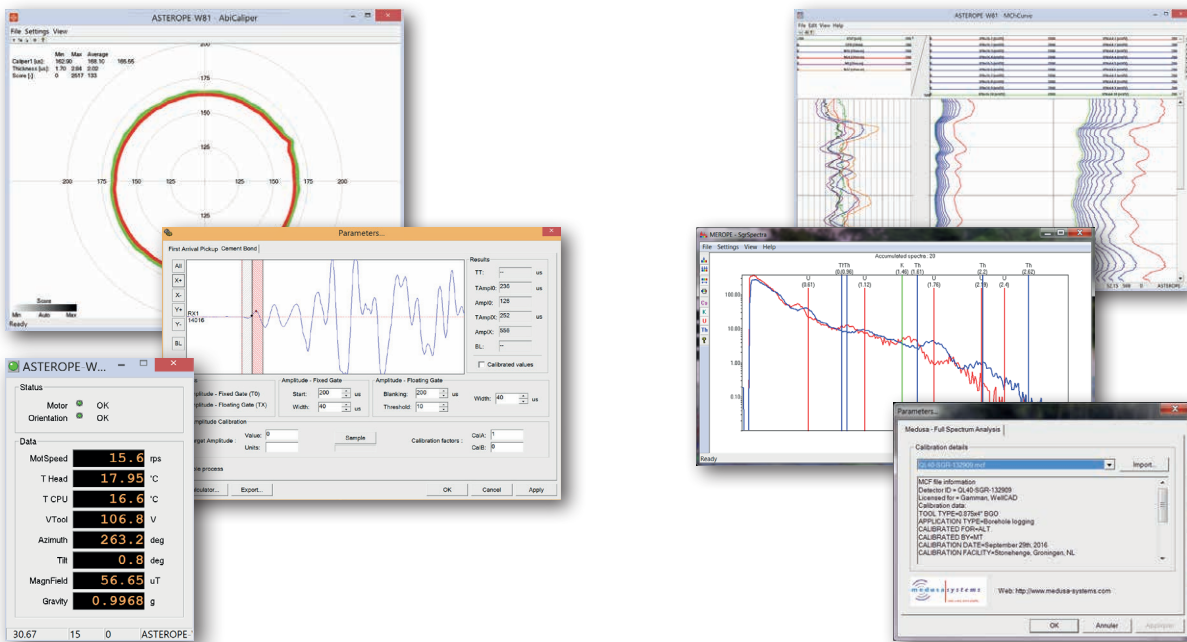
ASTEROPE W81 - AbiCaliper

File Settings View

| | Min | Max | Average |
|---|---|---|---|
| Caliper1 [us]: | 162.90 | 168.10 | 165.65 |
| Thickness [us]: | 1.70 | 2.64 | 2.02 |
| Score []: | 0 | 2517 | 133 |

200
175
150
125
200 175 150 125 125 150 175 200
125

Score
Min Auto Max

Ready

ASTEROPE W...

Status
Motor OK
Orientation OK

Data
| | | |
|---|---|---|
| MotSpeed | 15.6 | rps |
| T Head | 17.95 | °C |
| T CPU | 16.6 | °C |
| VTool | 106.8 | V |
| Azimuth | 263.2 | deg |
| Tilt | 0.8 | deg |
| MagnField | 56.65 | uT |
| Gravity | 0.9968 | g |

30.67 15 0 ASTEROPE

Parameters...

First Arrival Pickup Cement Bond

All
X+
X-
Y+
Y-
BL

RX1
14016

Results
TT: -- us
TAmpl0: 236 us
Ampl0: 128
TAmplX: 252 us
AmplX: 556
BL: --
Calibrated values

Amplitude - Fixed Gate (T0)
Amplitude - Floating Gate (TX)

Amplitude - Fixed Gate
Start: 200 us
Width: 40 us

Amplitude - Floating Gate
Blanking: 200 us
Threshold: 10
Width: 40 us

Amplitude Calibration
Target Amplitude
Value: 0
Units:
Sample
Calibration factors :
CalA: 1
CalB: 0

Pre process

Calculator... Export...
OK Cancel Apply

ASTEROPE W81 - MOICurve
File Edit View Help

MEROPE - SgrSpectra
File Settings View Help
Accumulated spectra : 20
Tl/Th (0.09) U (0.61) Tl/Th (0.58) U (1.12) K (1.46) Th (1.61) U (1.76) Th (2.2) U (2.18) U (2.4) Th (2.62)
100.0
10.0
1.00
0.10
Ready

Parameters...

Medusa - Full Spectrum Analysis

Calibration details
QL40-SGR-132909.mcf
Import...

MCF file information
Detector ID = QL40-SGR-132909
Licensed for = Gamman, WellCAD
Calibration data:
TOOL TYPE=0.875x4" BGO
APPLICATION TYPE=Borehole logging
CALIBRATED FOR=ALT
CALIBRATED BY=MT
CALIBRATION DATE=September 29th, 2016
CALIBRATION FACILITY=Stonehenge, Groningen, NL

medusa systems
Web: http://www.medusa-systems.com

OK Annuler Appliquer